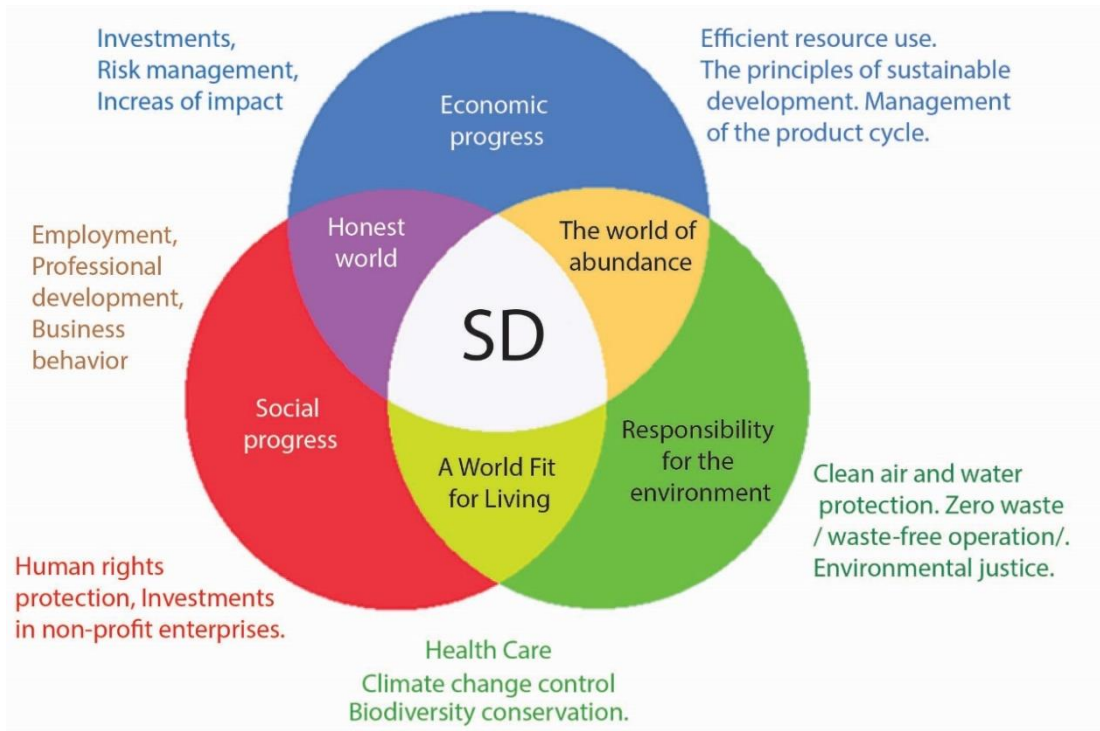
Investments, Risk management, Increas of impact

Efficient resource use. The principles of sustainable development. Management of the product cycle.

Economic progress

Employment, Professional development, Business behavior

Honest world

The world of abundance

SD

Social progress

Responsibility for the environment

A World Fit for Living

Clean air and water protection. Zero waste / waste-free operation/. Environmental justice.

Human rights protection, Investments in non-profit enterprises.

Health Care
Climate change control
Biodiversity conservation.